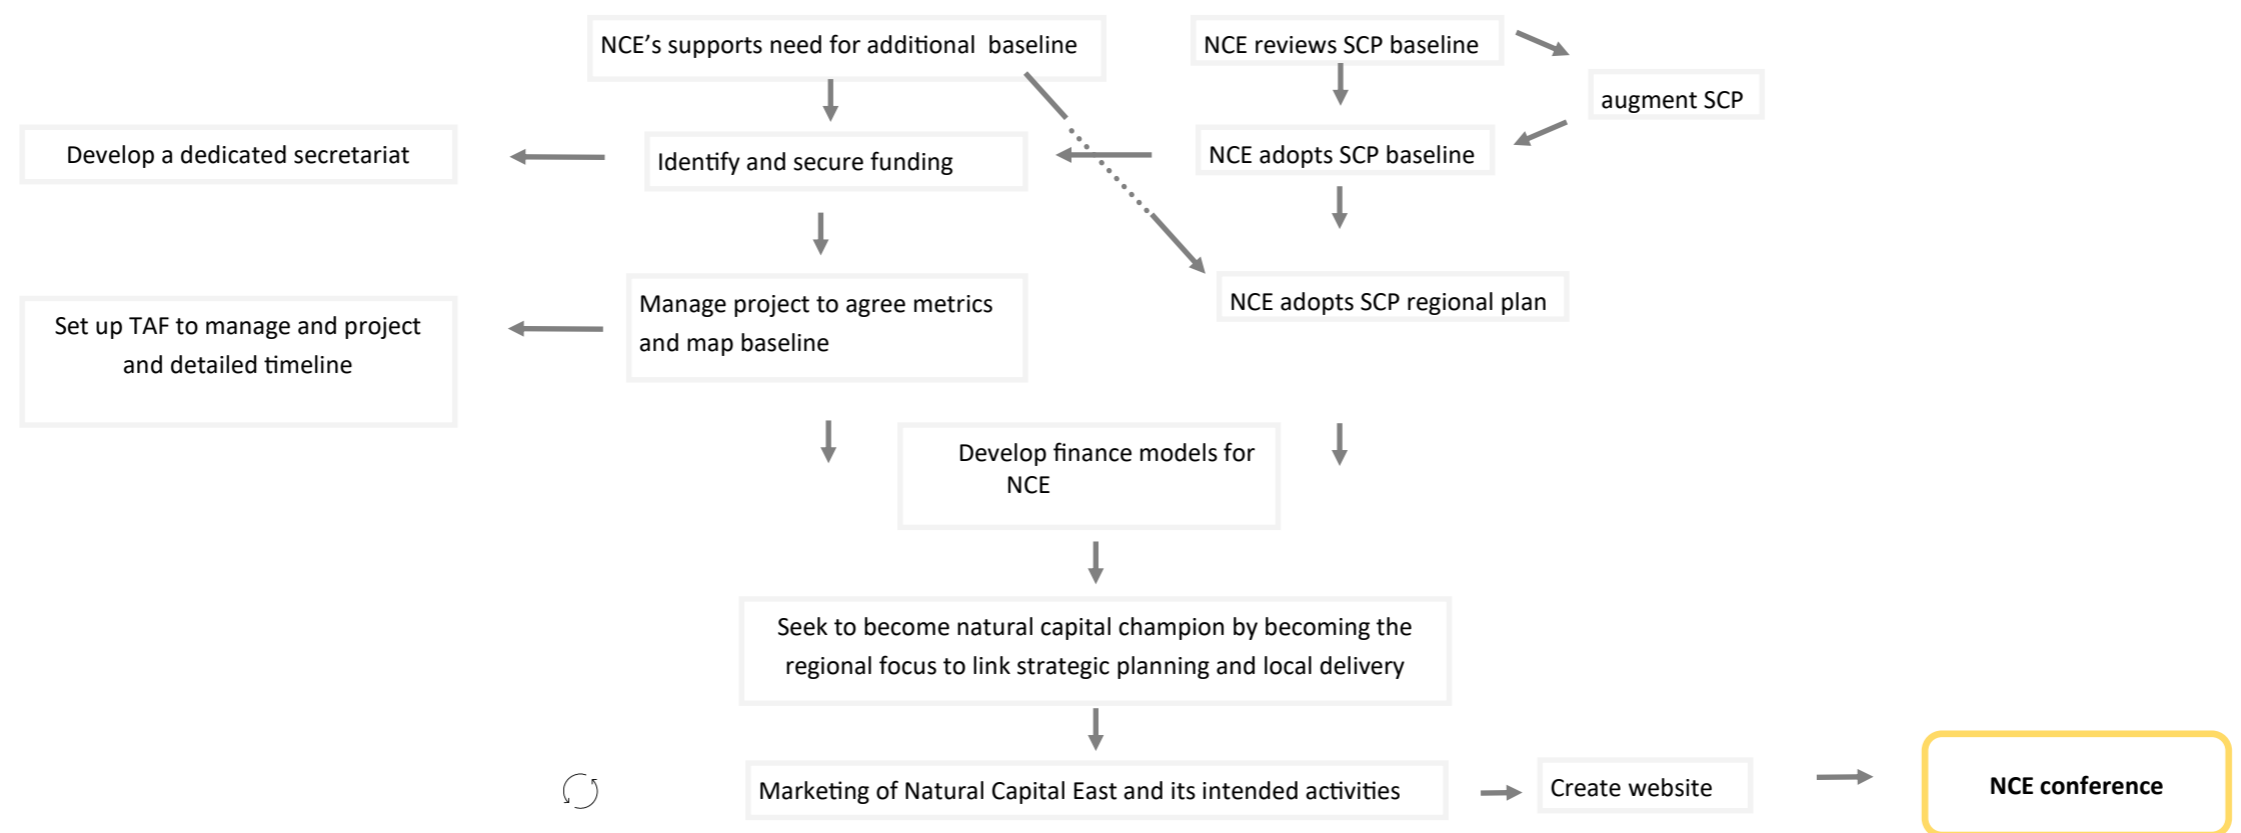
NCE’s supports need for additional baseline

NCE reviews SCP baseline

augment SCP

Develop a dedicated secretariat

Identify and secure funding

NCE adopts SCP baseline

NCE adopts SCP regional plan

Set up TAF to manage and project and detailed timeline

Manage project to agree metrics and map baseline

Develop finance models for NCE

Seek to become natural capital champion by becoming the regional focus to link strategic planning and local delivery

Marketing of Natural Capital East and its intended activities

Create website

NCE conference